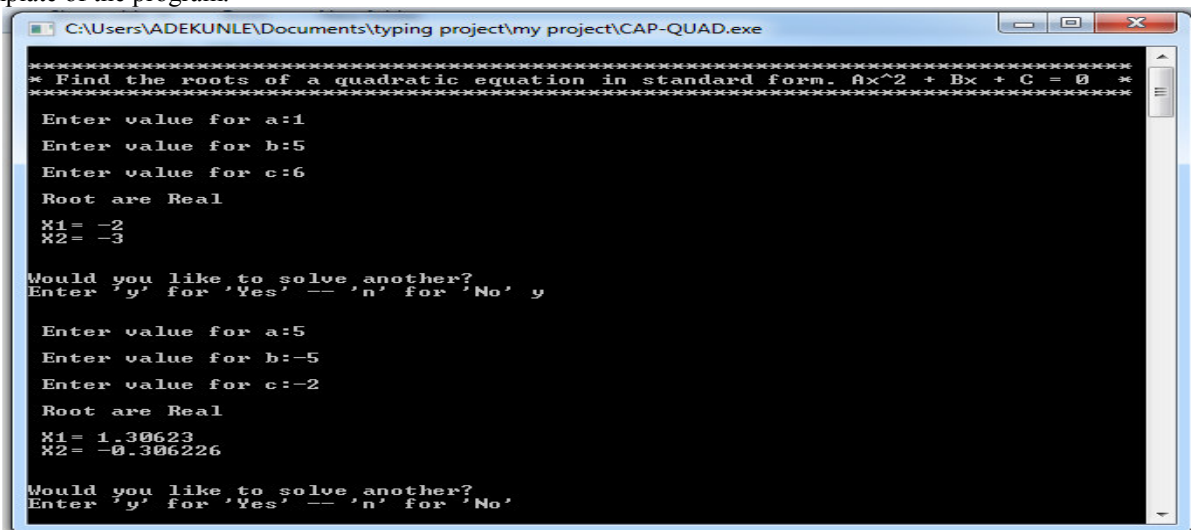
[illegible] of the program.

C:\Users\ADEKUNLE\Documents\typing project\my project\CAP-QUAD.exe

********************************************************************************
* Find the roots of a quadratic equation in standard form. Ax^2 + Bx + C = 0 *
********************************************************************************

Enter value for a:1

Enter value for b:5

Enter value for c:6

Root are Real

X1= -2
X2= -3

Would you like to solve another?
Enter 'y' for 'Yes' -- 'n' for 'No' y

Enter value for a:5

Enter value for b:-5

Enter value for c:-2

Root are Real

X1= 1.30623
X2= -0.306226

Would you like to solve another?
Enter 'y' for 'Yes' -- 'n' for 'No'